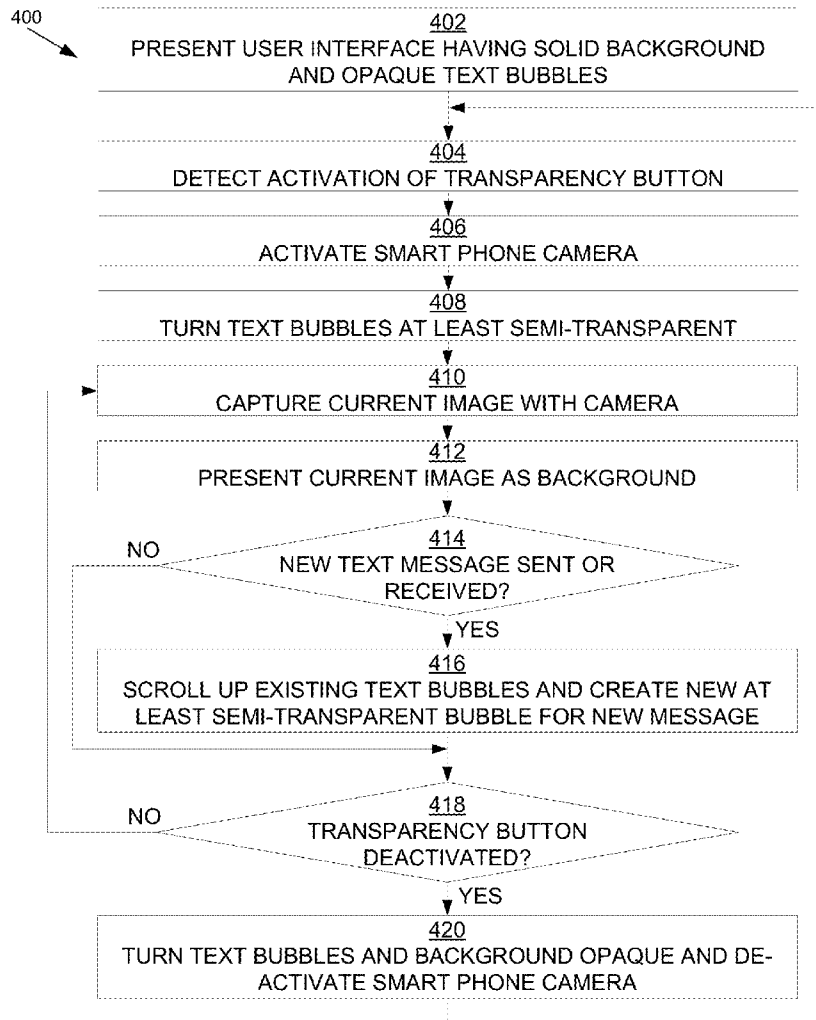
400

402
PRESENT USER INTERFACE HAVING SOLID BACKGROUND AND OPAQUE TEXT BUBBLES

404
DETECT ACTIVATION OF TRANSPARENCY BUTTON

406
ACTIVATE SMART PHONE CAMERA

408
TURN TEXT BUBBLES AT LEAST SEMI-TRANSPARENT

410
CAPTURE CURRENT IMAGE WITH CAMERA

412
PRESENT CURRENT IMAGE AS BACKGROUND

414
NEW TEXT MESSAGE SENT OR RECEIVED?

NO

YES

416
SCROLL UP EXISTING TEXT BUBBLES AND CREATE NEW AT LEAST SEMI-TRANSPARENT BUBBLE FOR NEW MESSAGE

418
TRANSPARENCY BUTTON DEACTIVATED?

NO

YES

420
TURN TEXT BUBBLES AND BACKGROUND OPAQUE AND DEACTIVATE SMART PHONE CAMERA